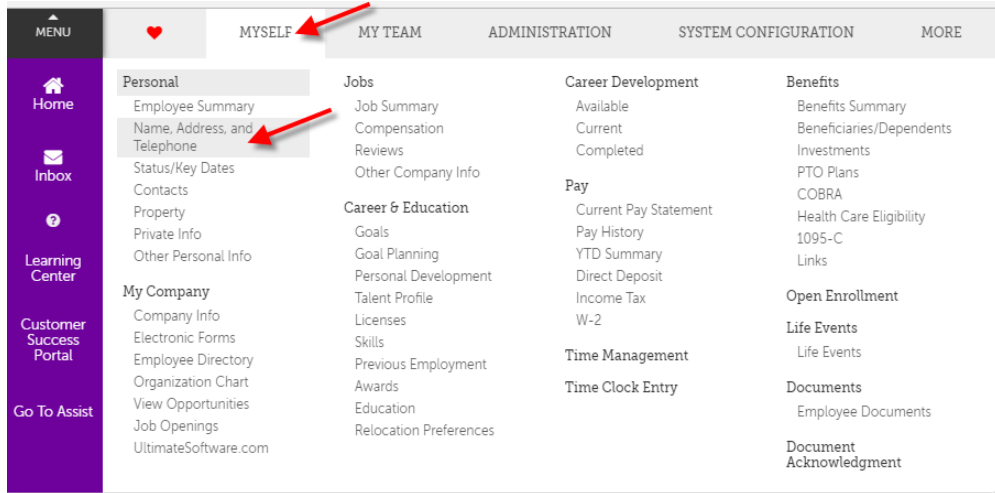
MENU

MYSELF
MY TEAM
ADMINISTRATION
SYSTEM CONFIGURATION
MORE

Home
Inbox
Learning Center
Customer Success Portal
Go To Assist

Personal
Employee Summary
Name, Address, and Telephone
Status/Key Dates
Contacts
Property
Private Info
Other Personal Info

My Company
Company Info
Electronic Forms
Employee Directory
Organization Chart
View Opportunities
Job Openings
UltimateSoftware.com

Jobs
Job Summary
Compensation
Reviews
Other Company Info

Career & Education
Goals
Goal Planning
Personal Development
Talent Profile
Licenses
Skills
Previous Employment
Awards
Education
Relocation Preferences

Career Development
Available
Current
Completed

Pay
Current Pay Statement
Pay History
YTD Summary
Direct Deposit
Income Tax
W-2

Time Management

Time Clock Entry

Benefits
Benefits Summary
Beneficiaries/Dependents
Investments
PTO Plans
COBRA
Health Care Eligibility
1095-C
Links

Open Enrollment

Life Events
Life Events

Documents
Employee Documents

Document Acknowledgment